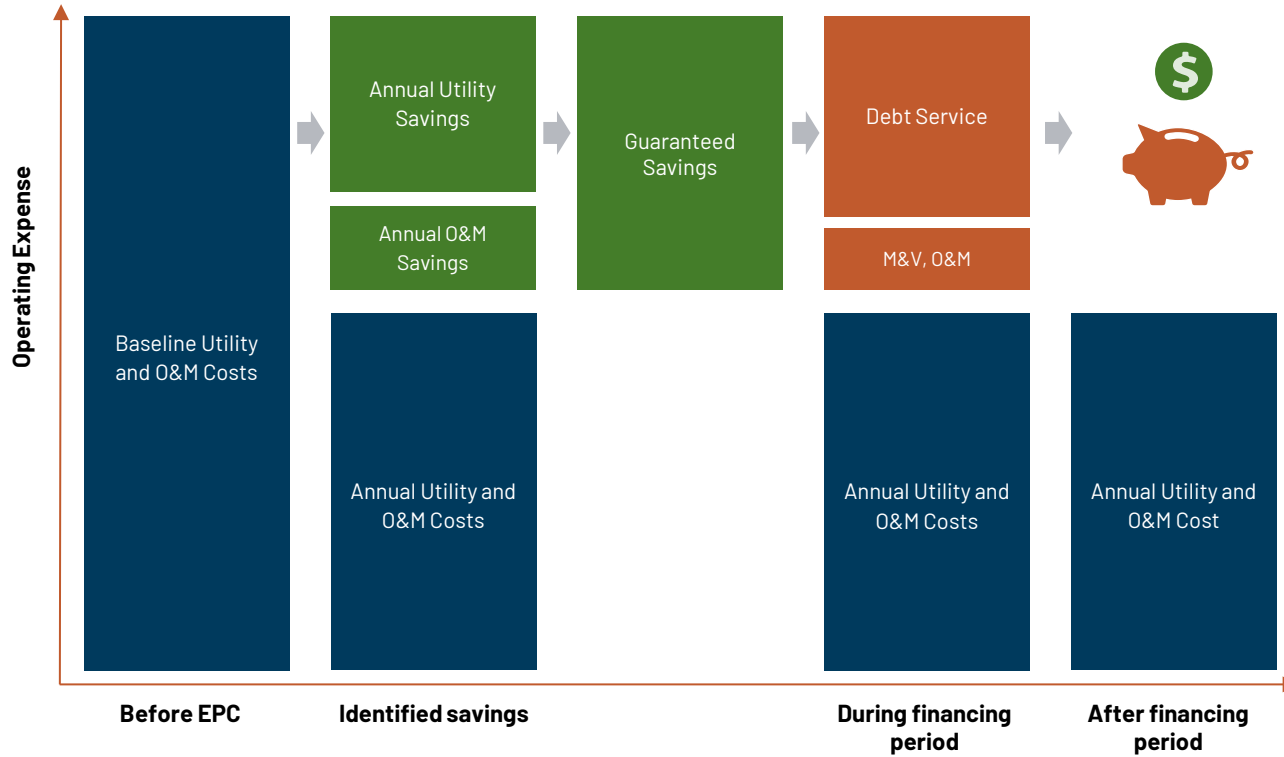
Operating Expense

Baseline Utility and O&M Costs

Annual Utility Savings

Annual O&M Savings

Annual Utility and O&M Costs

Guaranteed Savings

Debt Service

M&V, O&M

Annual Utility and O&M Costs

$

Annual Utility and O&M Cost

Before EPC

Identified savings

During financing period

After financing period